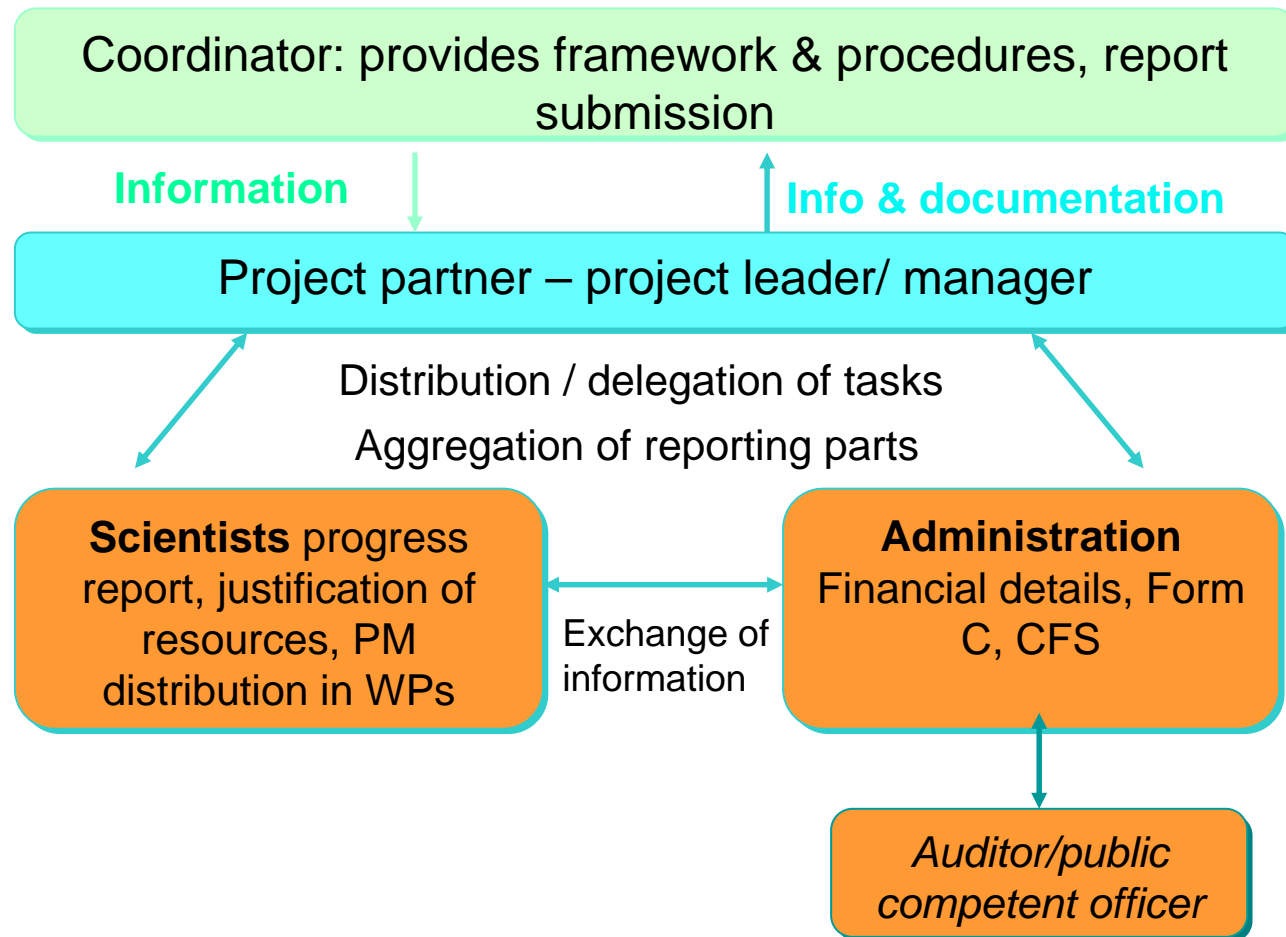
Coordinator: provides framework & procedures, report submission

Information

Info & documentation

Project partner – project leader/ manager

Distribution / delegation of tasks

Aggregation of reporting parts

**Scientists** progress report, justification of resources, PM distribution in WPs

Exchange of information

**Administration**
Financial details, Form C, CFS

*Auditor/public competent officer*